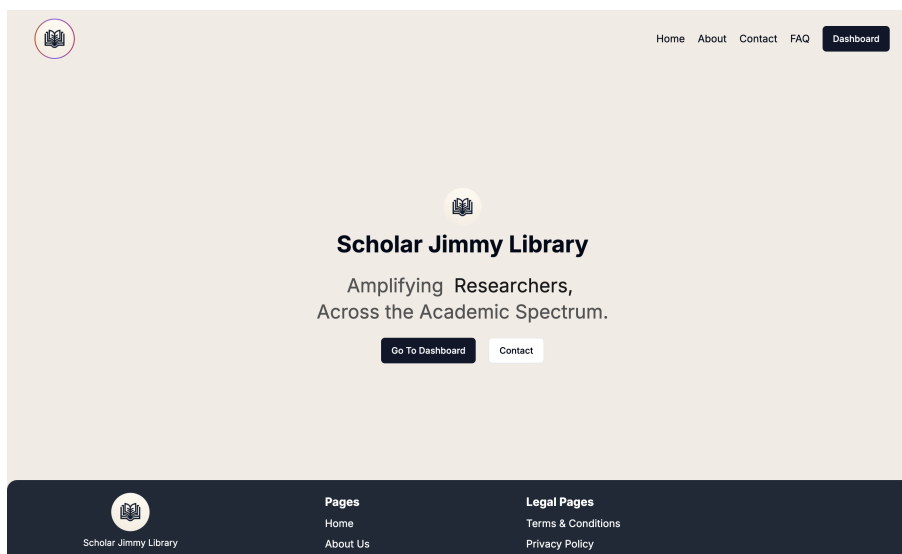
Home About Contact FAQ Dashboard

Scholar Jimmy Library

Amplifying Researchers,
Across the Academic Spectrum.

Go To Dashboard Contact

Scholar Jimmy Library

Pages
Home
About Us

Legal Pages
Terms & Conditions
Privacy Policy